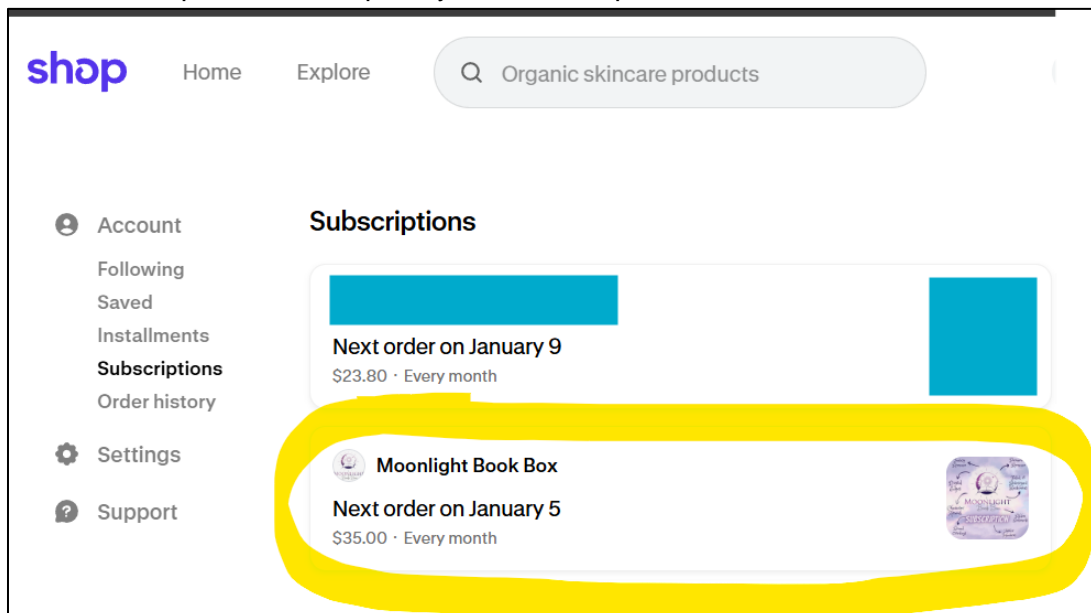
shop Home Explore Organic skincare products

Account
Following
Saved
Installments
Subscriptions
Order history
Settings
Support

Subscriptions

Next order on January 9
$23.80 · Every month

Moonlight Book Box
Next order on January 5
$35.00 · Every month